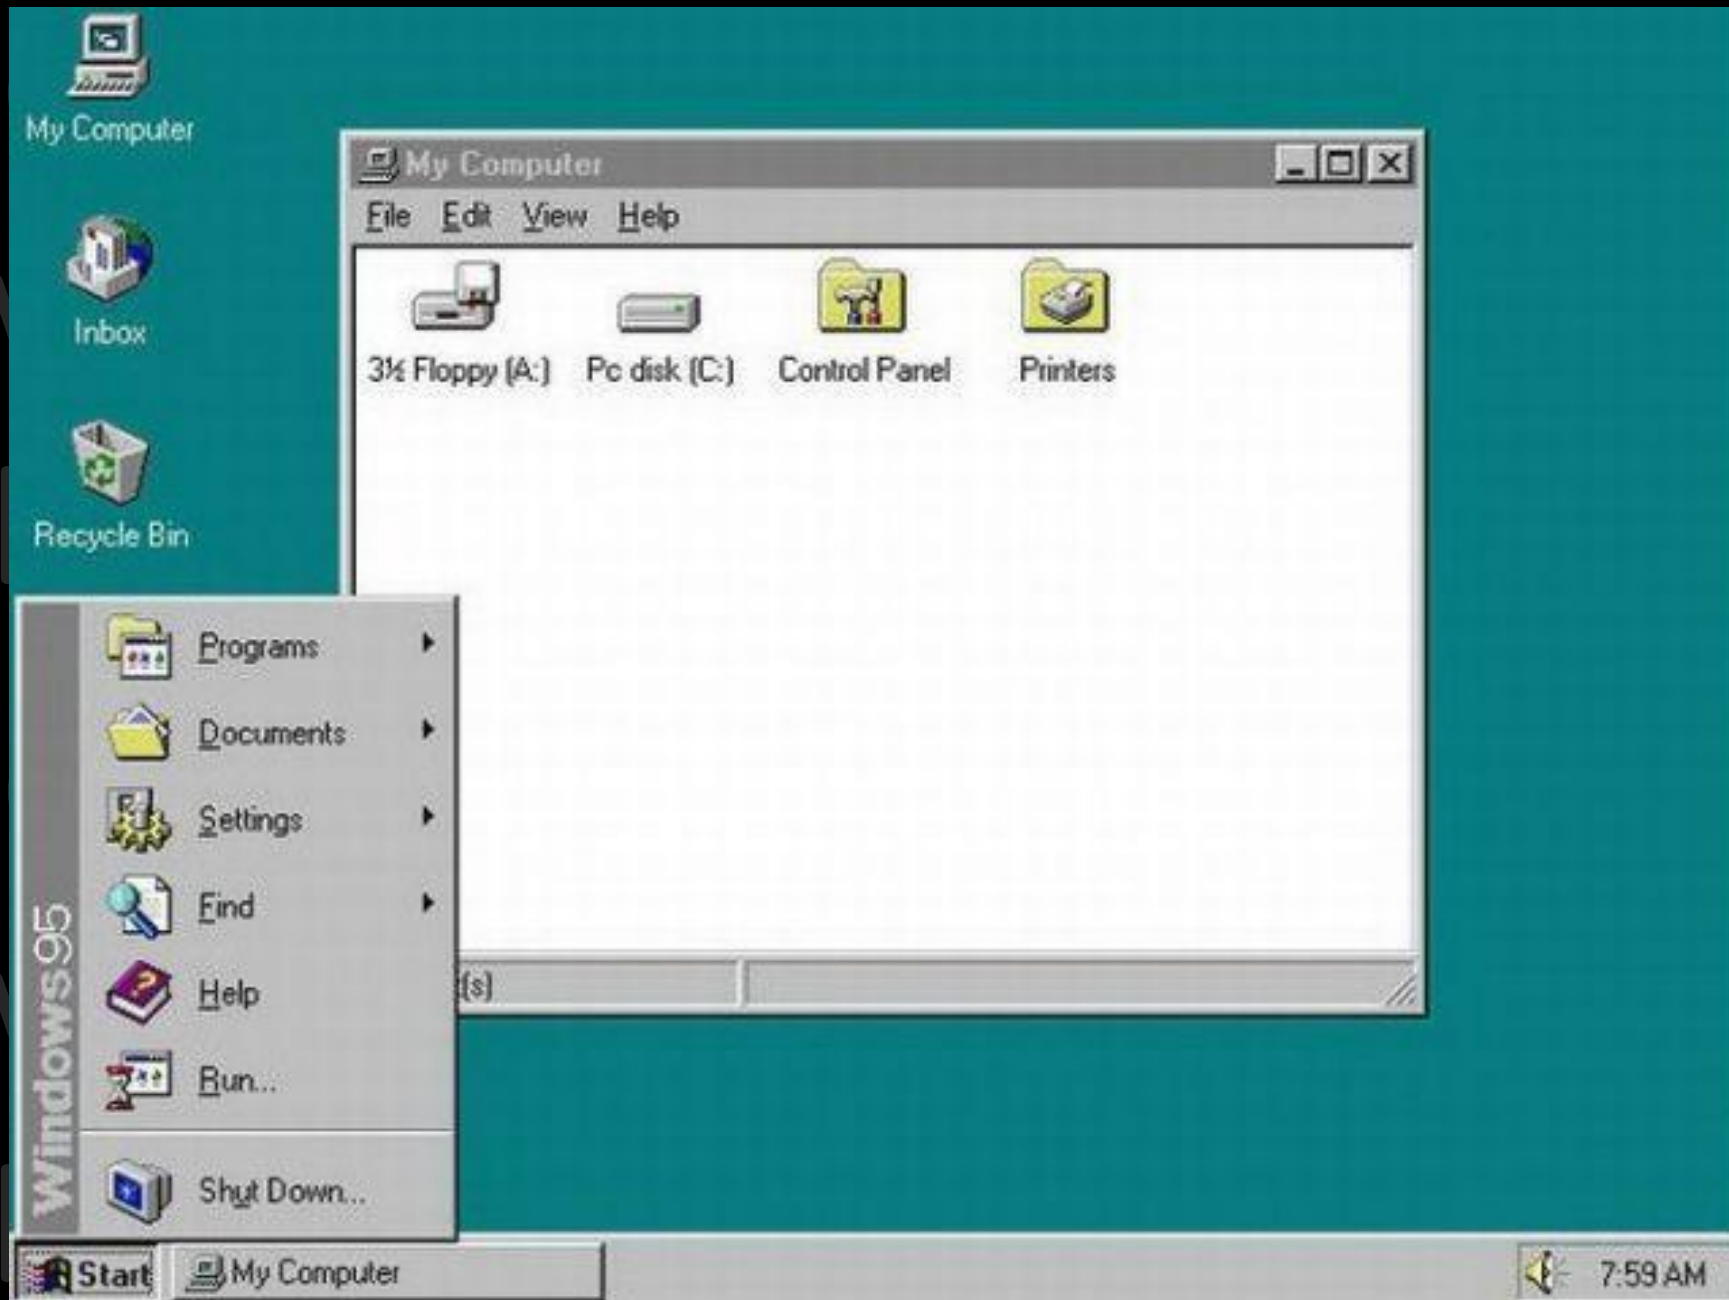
My Computer

Inbox

Recycle Bin

My Computer

File Edit View Help

3½ Floppy (A:)

Pc disk (C:)

Control Panel

Printers

(s)

Windows95

Programs

Documents

Settings

Find

Help

Run...

Shut Down...

Start

My Computer

7:59 AM